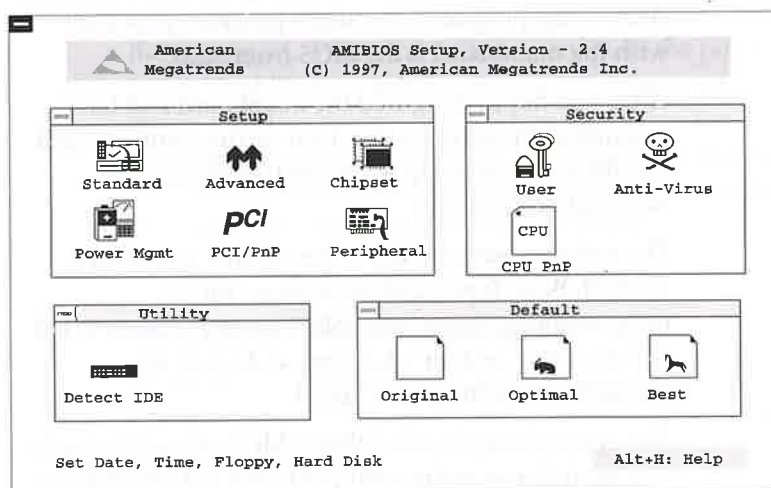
American Megatrends

AMIBIOS Setup, Version - 2.4
(C) 1997, American Megatrends Inc.

Setup

Standard

Advanced

Chipset

Power Mgmt

PCI

PCI/PnP

Peripheral

Security

User

Anti-Virus

CPU

CPU PnP

Utility

Detect IDE

Default

Original

Optimal

Best

Set Date, Time, Floppy, Hard Disk

Alt+H: Help